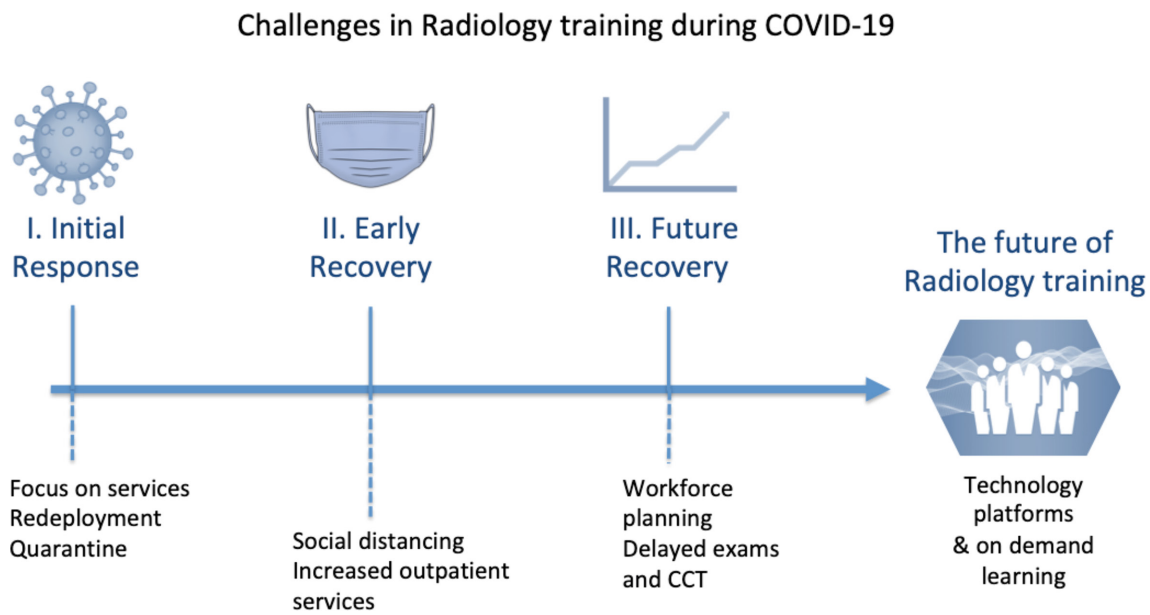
Challenges in Radiology training during COVID-19

I. Initial Response

II. Early Recovery

III. Future Recovery

The future of Radiology training

Focus on services
Redeployment
Quarantine

Social distancing
Increased outpatient services

Workforce planning
Delayed exams and CCT

Technology platforms & on demand learning